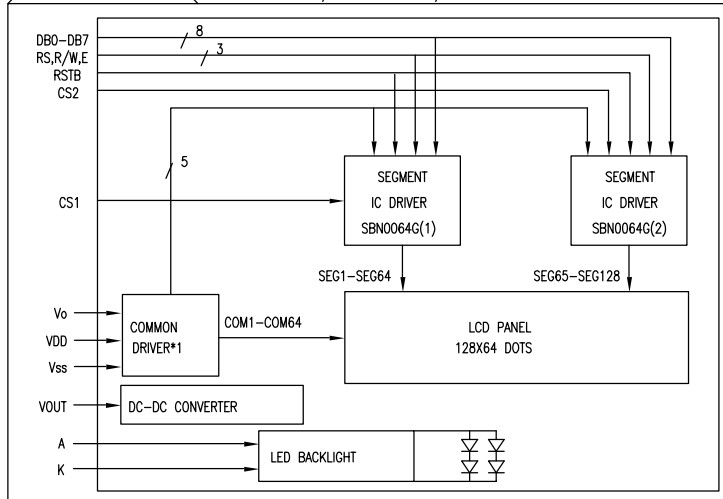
DB0–DB7
8
RS,R/W,E
3
RSTB
CS2
5
CS1
SEGMENT
IC DRIVER
SBN0064G(1)
SEGMENT
IC DRIVER
SBN0064G(2)
SEG1–SEG64
SEG65–SEG128
Vo
VDD
Vss
COMMON
DRIVER*1
COM1–COM64
LCD PANEL
128X64 DOTS
VOUT
DC–DC CONVERTER
A
K
LED BACKLIGHT